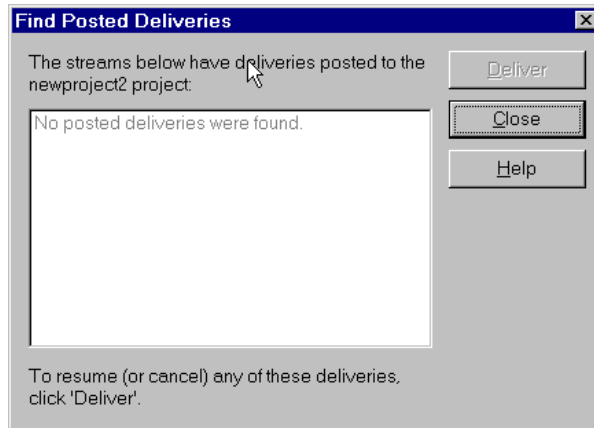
Find Posted Deliveries

The streams below have deliveries posted to the newproject2 project:

Deliver

Close

Help

No posted deliveries were found.

To resume (or cancel) any of these deliveries, click 'Deliver'.